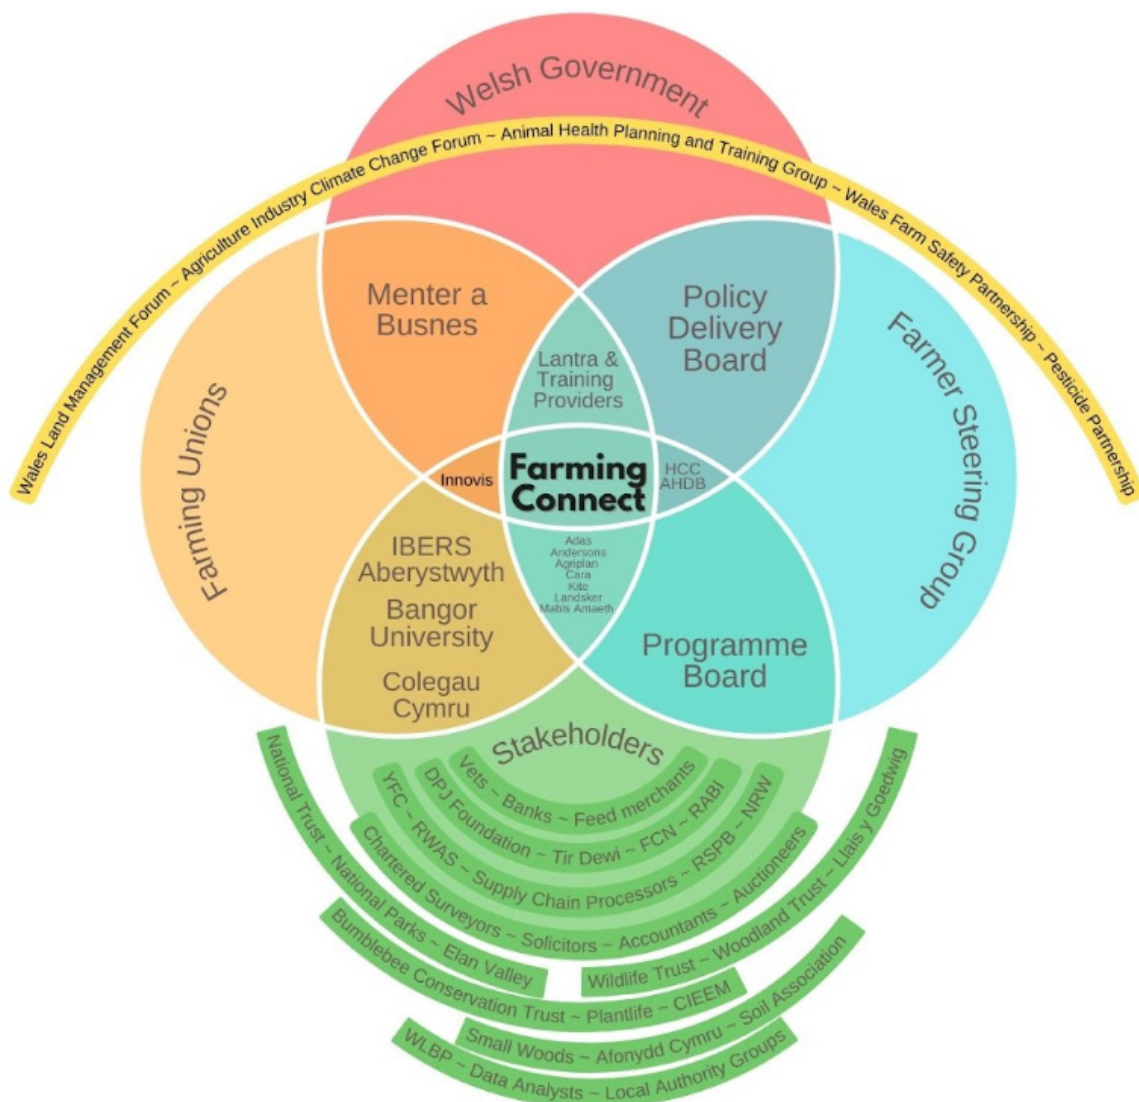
Welsh Government

Wales Land Management Forum ~ Agriculture Industry Climate Change Forum ~ Animal Health Planning and Training Group ~ Wales Farm Safety Partnership ~ Pesticide Partnership

Menter a Busnes

Policy Delivery Board

Farming Unions

Farmer Steering Group

Lantra & Training Providers

Innovis

Farming Connect

HCC AHDB

IBERS Aberystwyth

Bangor University

Colegau Cymru

Adas
Andersons
Agriplan
Cara
Kite
Landsker
Mabis Amaeth

Programme Board

Stakeholders

Vets ~ Banks ~ Feed merchants

DPJ Foundation ~ Tir Dewi ~ FCN ~ RABI

YFC ~ RWAS ~ Supply Chain Processors ~ RSPB ~ NRW

Chartered Surveyors ~ Solicitors ~ Accountants ~ Auctioneers

National Trust ~ National Parks ~ Elan Valley

Wildlife Trust ~ Woodland Trust ~ Llais y Goedwig

Bumblebee Conservation Trust ~ Plantlife ~ CIEEM

Small Woods ~ Afonydd Cymru ~ Soil Association

WLBP ~ Data Analysts ~ Local Authority Groups